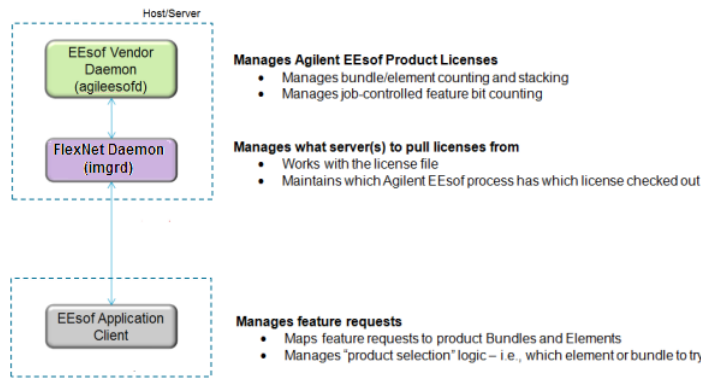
Host/Server

EEsof Vendor Daemon (agileesofd)

FlexNet Daemon (lmgrd)

EEsof Application Client

Manages Agilent EEsof Product Licenses
- Manages bundle/element counting and stacking
- Manages job-controlled feature bit counting

Manages what server(s) to pull licenses from
- Works with the license file
- Maintains which Agilent EEsof process has which license checked out

Manages feature requests
- Maps feature requests to product Bundles and Elements
- Manages "product selection" logic – i.e., which element or bundle to try